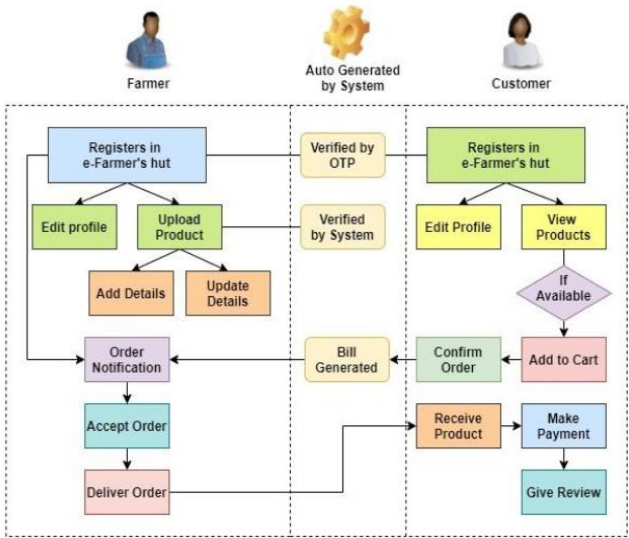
Farmer

Auto Generated by System

Customer

Registers in e-Farmer's hut

Verified by OTP

Registers in e-Farmer's hut

Edit profile

Upload Product

Verified by System

Edit Profile

View Products

Add Details

Update Details

If Available

Order Notification

Bill Generated

Confirm Order

Add to Cart

Accept Order

Receive Product

Make Payment

Deliver Order

Give Review